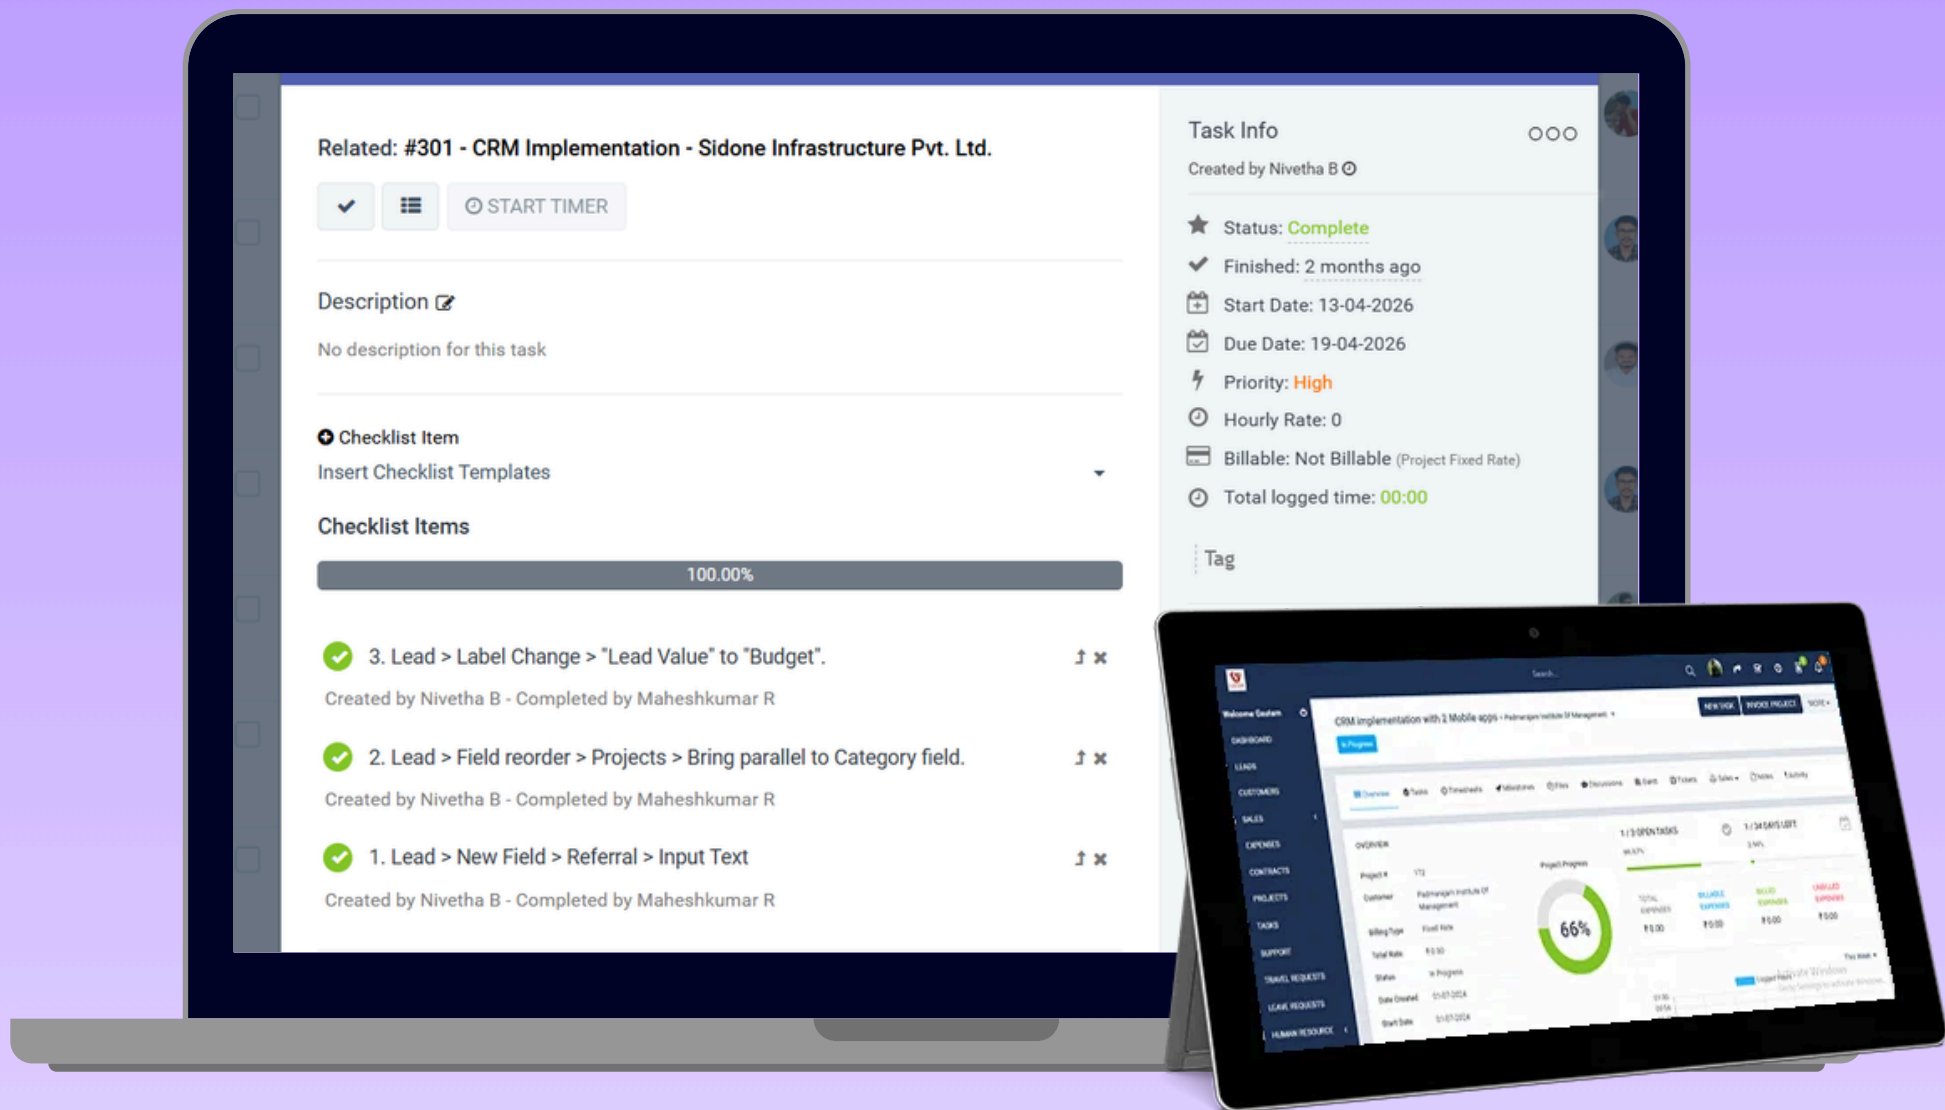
Related: #301 - CRM Implementation - Sidone Infrastructure Pvt. Ltd.

START TIMER

Description

No description for this task

Checklist Item

Insert Checklist Templates

Checklist Items

100.00%

3. Lead > Label Change > "Lead Value" to "Budget".

Created by Nivetha B - Completed by Maheshkumar R

2. Lead > Field reorder > Projects > Bring parallel to Category field.

Created by Nivetha B - Completed by Maheshkumar R

1. Lead > New Field > Referral > Input Text

Created by Nivetha B - Completed by Maheshkumar R

Task Info

Created by Nivetha B

Status: Complete

Finished: 2 months ago

Start Date: 13-04-2026

Due Date: 19-04-2026

Priority: High

Hourly Rate: 0

Billable: Not Billable (Project Fixed Rate)

Total logged time: 00:00

Tag

CRM implementation with 2 Mobile apps

DASHBOARD
LEADS
CUSTOMERS
SALES
EXPENSES
CONTRACTS
PROJECTS
TASKS
SUPPORT
TRAVEL REQUESTS
LEAVE REQUESTS
HUMAN RESOURCE

OVERVIEW

66%